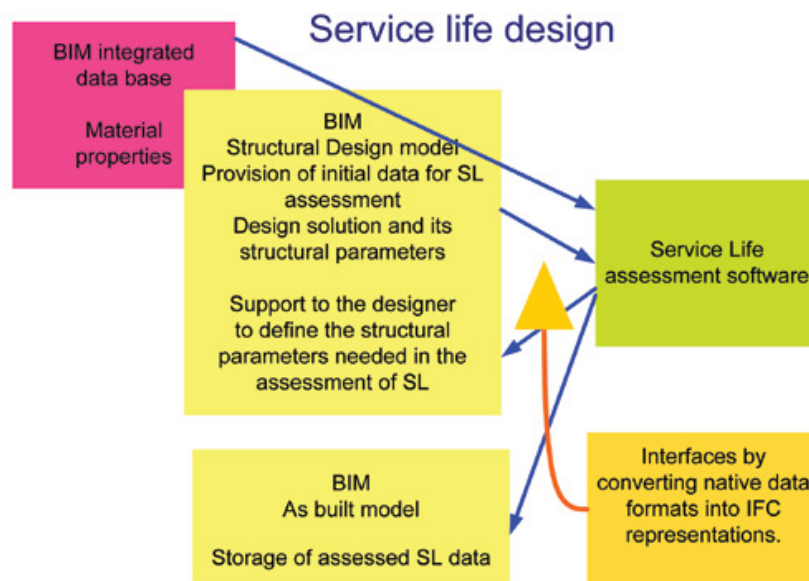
Service life design

BIM integrated data base

Material properties

BIM
Structural Design model
Provision of initial data for SL assessment
Design solution and its structural parameters

Support to the designer to define the structural parameters needed in the assessment of SL

Service Life assessment software

BIM
As built model

Storage of assessed SL data

Interfaces by converting native data formats into IFC representations.